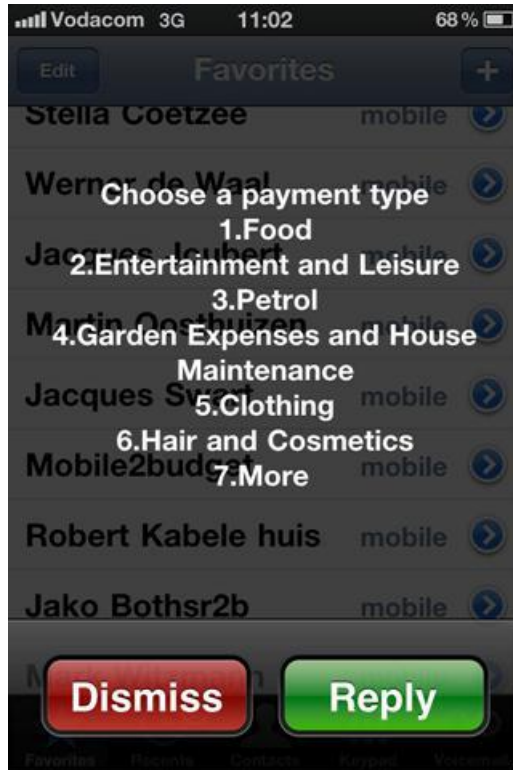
Vodacom 3G 11:02 68 %

Edit Favorites +

Stella Coetzee mobile

Werner de Waal mobile

Jacques Joubert mobile

Martin Oosthuizen mobile

Jacques Swart mobile

Mobile2budget mobile

Robert Kabele huis mobile

Jako Bothsr2b mobile

Choose a payment type
1.Food
2.Entertainment and Leisure
3.Petrol
4.Garden Expenses and House Maintenance
5.Clothing
6.Hair and Cosmetics
7.More

Dismiss Reply

Favorites Recents Contacts Keypad Voicemail